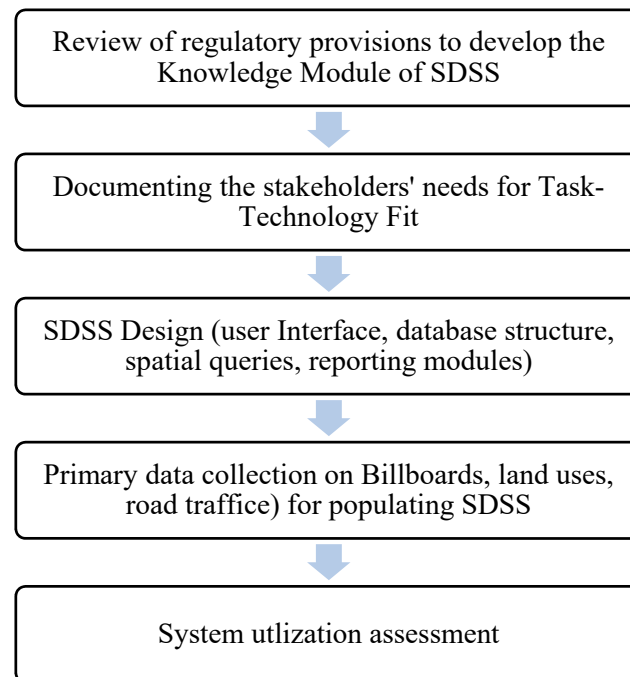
Review of regulatory provisions to develop the Knowledge Module of SDSS

Documenting the stakeholders' needs for Task-Technology Fit

SDSS Design (user Interface, database structure, spatial queries, reporting modules)

Primary data collection on Billboards, land uses, road traffice) for populating SDSS

System utlization assessment